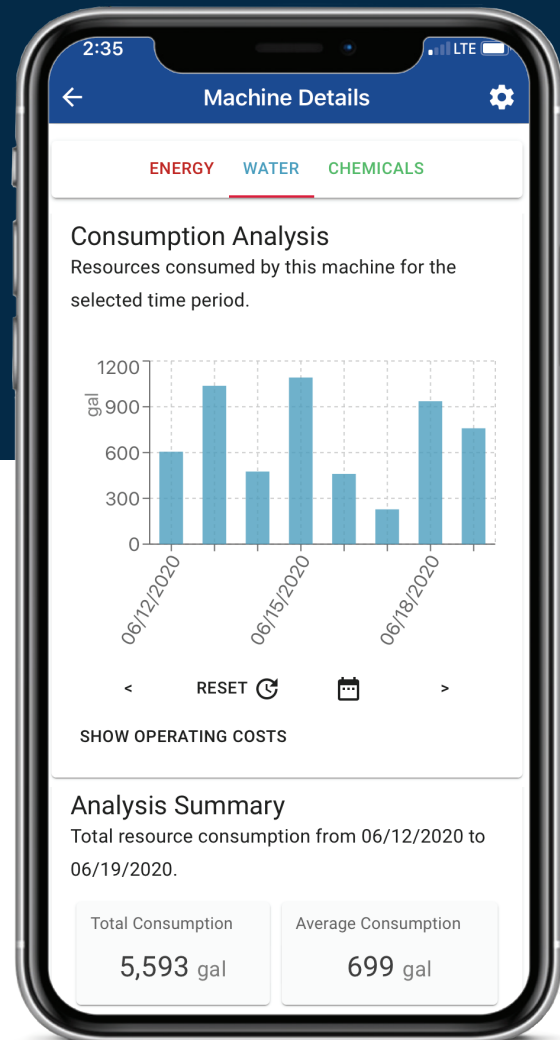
2:35 LTE

Machine Details

ENERGY WATER CHEMICALS

Consumption Analysis

Resources consumed by this machine for the selected time period.

1200
900
600
300
0
gal

06/12/2020
06/15/2020
06/18/2020

< RESET >

SHOW OPERATING COSTS

Analysis Summary

Total resource consumption from 06/12/2020 to 06/19/2020.

| Total Consumption | Average Consumption |
|---|---|
| 5,593 gal | 699 gal |